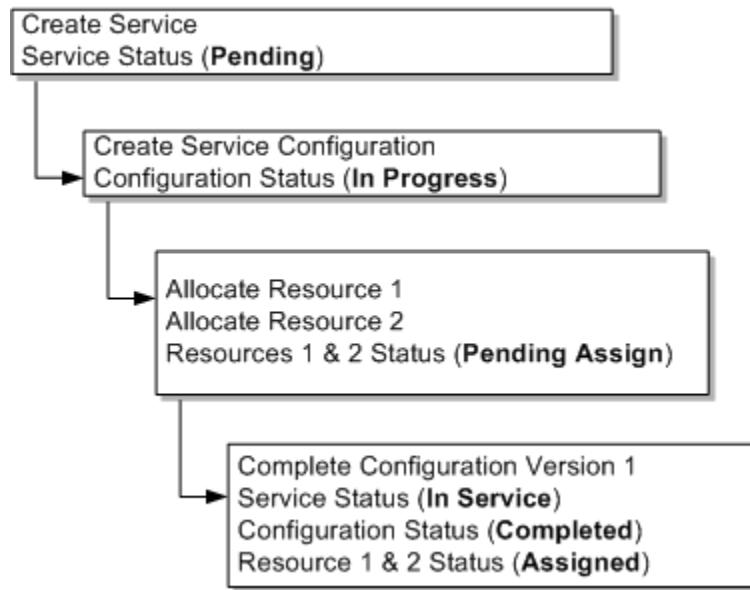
Create Service
Service Status (**Pending**)

Create Service Configuration
Configuration Status (**In Progress**)

Allocate Resource 1
Allocate Resource 2
Resources 1 & 2 Status (**Pending Assign**)

Complete Configuration Version 1
Service Status (**In Service**)
Configuration Status (**Completed**)
Resource 1 & 2 Status (**Assigned**)